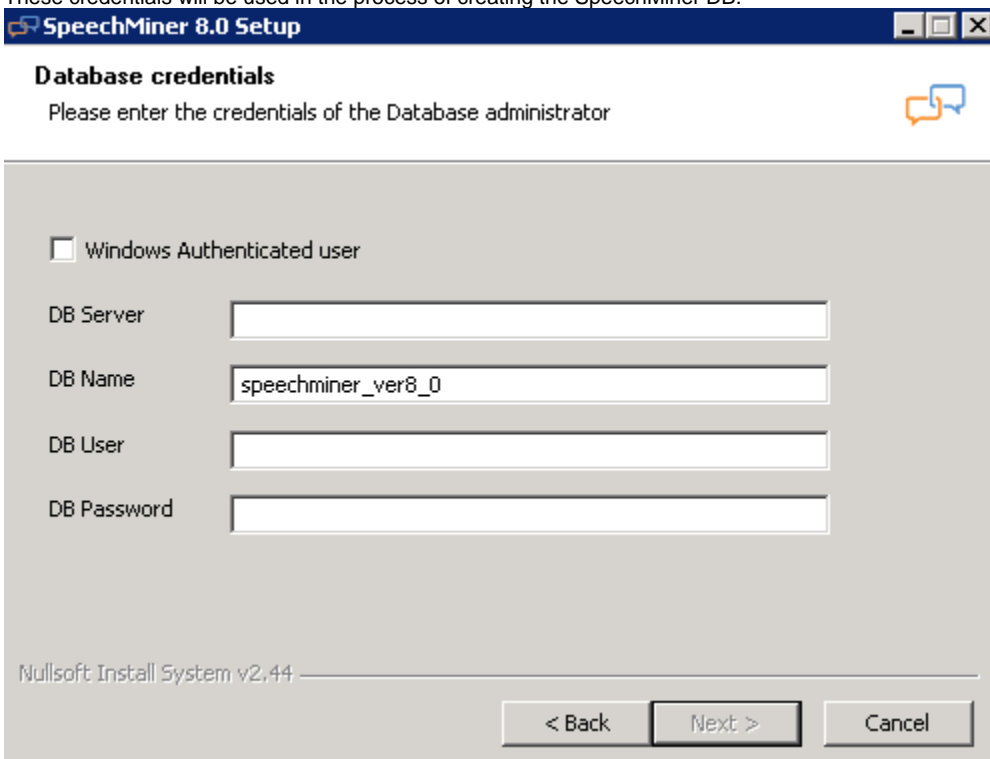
These credentials will be used in the process of creating the SpeechMiner DB.

SpeechMiner 8.0 Setup

Database credentials

Please enter the credentials of the Database administrator

Windows Authenticated user

DB Server

DB Name speechminer_ver8_0

DB User

DB Password

Nullsoft Install System v2.44

< Back Next > Cancel